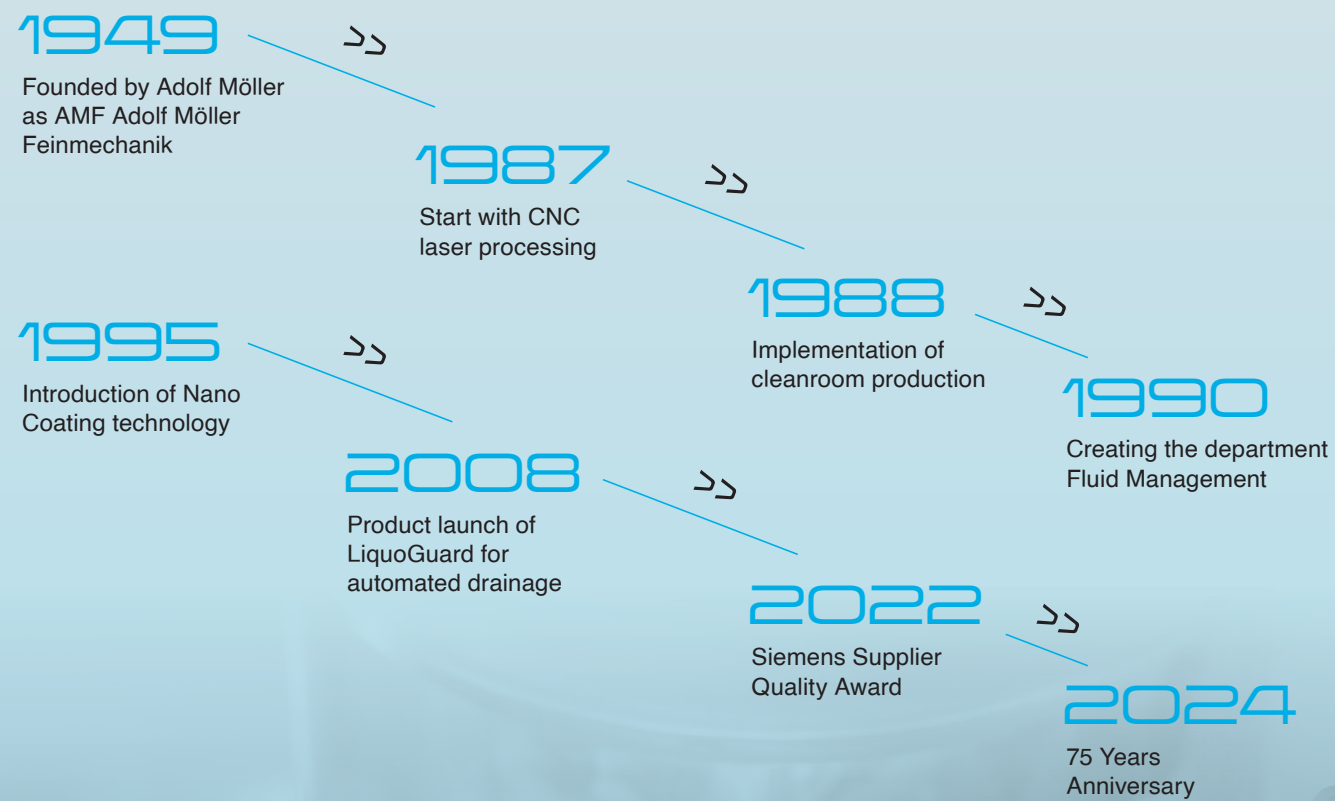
1949
Founded by Adolf Möller as AMF Adolf Möller Feinmechanik

>>

1987
Start with CNC laser processing

>>

1988
Implementation of cleanroom production

>>

1990
Creating the department Fluid Management

1995
Introduction of Nano Coating technology

>>

2008
Product launch of LiquoGuard for automated drainage

>>

2022
Siemens Supplier Quality Award

>>

2024
75 Years Anniversary